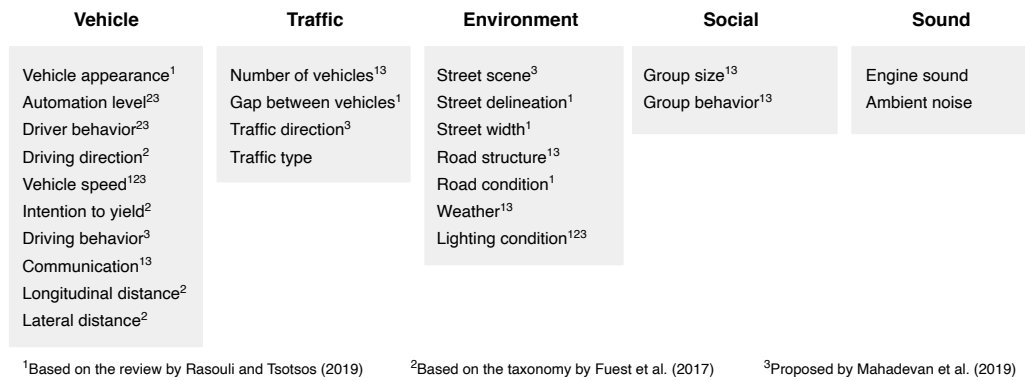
**Vehicle**

Vehicle appearance$^{1}$
Automation level$^{23}$
Driver behavior$^{23}$
Driving direction$^{2}$
Vehicle speed$^{123}$
Intention to yield$^{2}$
Driving behavior$^{3}$
Communication$^{13}$
Longitudinal distance$^{2}$
Lateral distance$^{2}$

**Traffic**

Number of vehicles$^{13}$
Gap between vehicles$^{1}$
Traffic direction$^{3}$
Traffic type

**Environment**

Street scene$^{3}$
Street delineation$^{1}$
Street width$^{1}$
Road structure$^{13}$
Road condition$^{1}$
Weather$^{13}$
Lighting condition$^{123}$

**Social**

Group size$^{13}$
Group behavior$^{13}$

**Sound**

Engine sound
Ambient noise

$^{1}$Based on the review by Rasouli and Tsotsos (2019) $^{2}$Based on the taxonomy by Fuest et al. (2017) $^{3}$Proposed by Mahadevan et al. (2019)